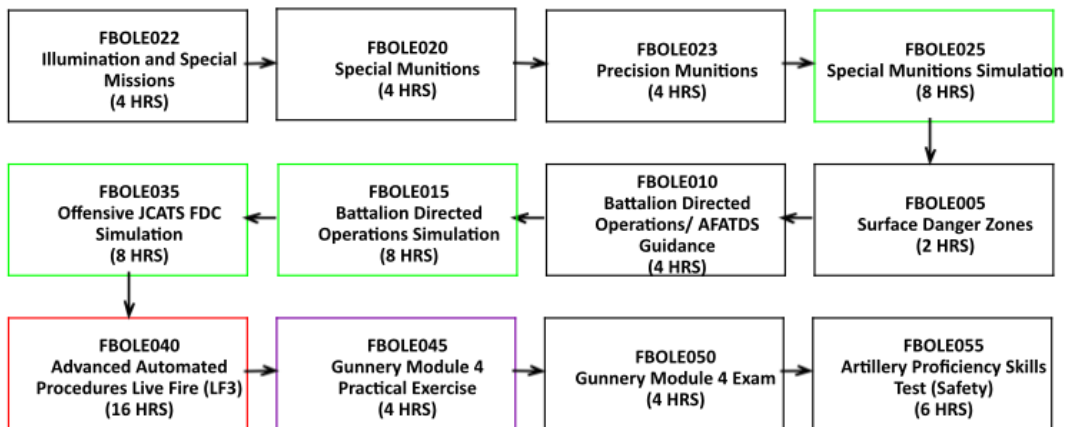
FBOLE022
Illumination and Special Missions
(4 HRS)

FBOLE020
Special Munitions
(4 HRS)

FBOLE023
Precision Munitions
(4 HRS)

FBOLE025
Special Munitions Simulation
(8 HRS)

FBOLE005
Surface Danger Zones
(2 HRS)

FBOLE010
Battalion Directed Operations/ AFATDS Guidance
(4 HRS)

FBOLE015
Battalion Directed Operations Simulation
(8 HRS)

FBOLE035
Offensive JCATS FDC Simulation
(8 HRS)

FBOLE040
Advanced Automated Procedures Live Fire (LF3)
(16 HRS)

FBOLE045
Gunnery Module 4 Practical Exercise
(4 HRS)

FBOLE050
Gunnery Module 4 Exam
(4 HRS)

FBOLE055
Artillery Proficiency Skills Test (Safety)
(6 HRS)